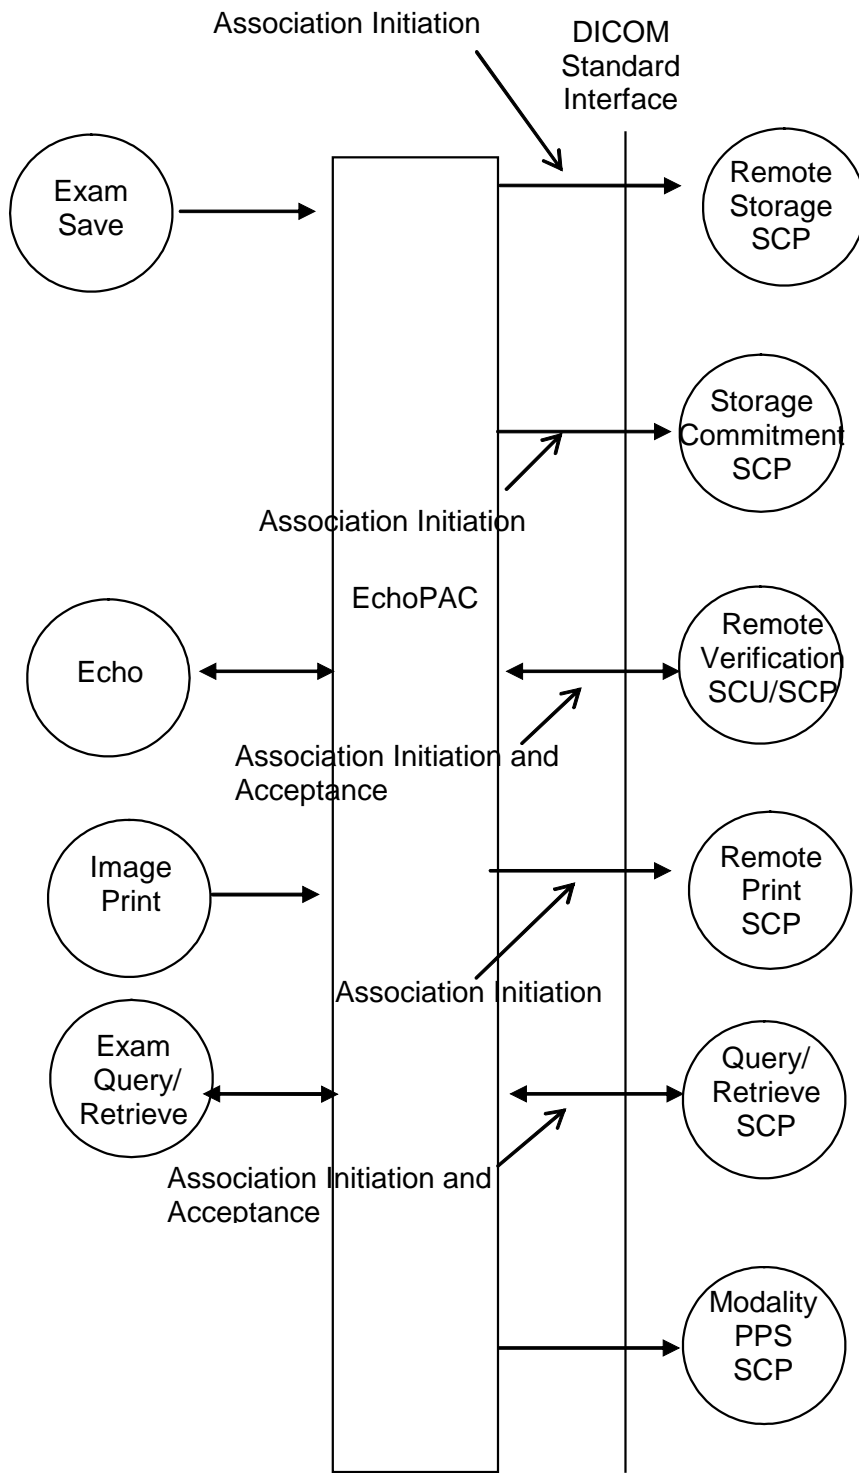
Association Initiation

DICOM Standard Interface

Exam Save

Remote Storage SCP

Storage Commitment SCP

Association Initiation

EchoPAC

Echo

Remote Verification SCU/SCP

Association Initiation and Acceptance

Image Print

Remote Print SCP

Association Initiation

Exam Query/ Retrieve

Query/ Retrieve SCP

Association Initiation and Acceptance

Modality PPS SCP